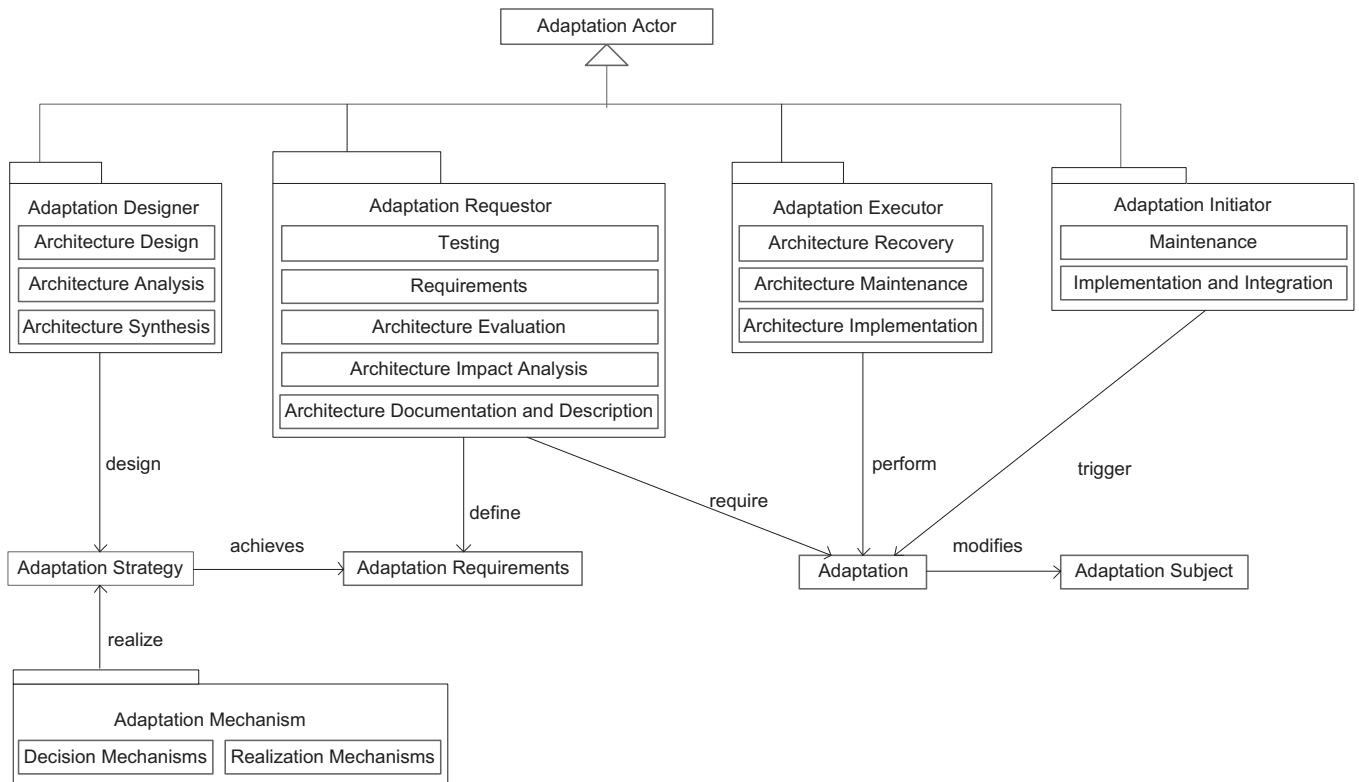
Adaptation Actor

Adaptation Designer
Architecture Design
Architecture Analysis
Architecture Synthesis

Adaptation Requestor
Testing
Requirements
Architecture Evaluation
Architecture Impact Analysis
Architecture Documentation and Description

Adaptation Executor
Architecture Recovery
Architecture Maintenance
Architecture Implementation

Adaptation Initiator
Maintenance
Implementation and Integration

design
define
require
perform
trigger

Adaptation Strategy
achieves
Adaptation Requirements
Adaptation
modifies
Adaptation Subject

realize

Adaptation Mechanism
Decision Mechanisms
Realization Mechanisms